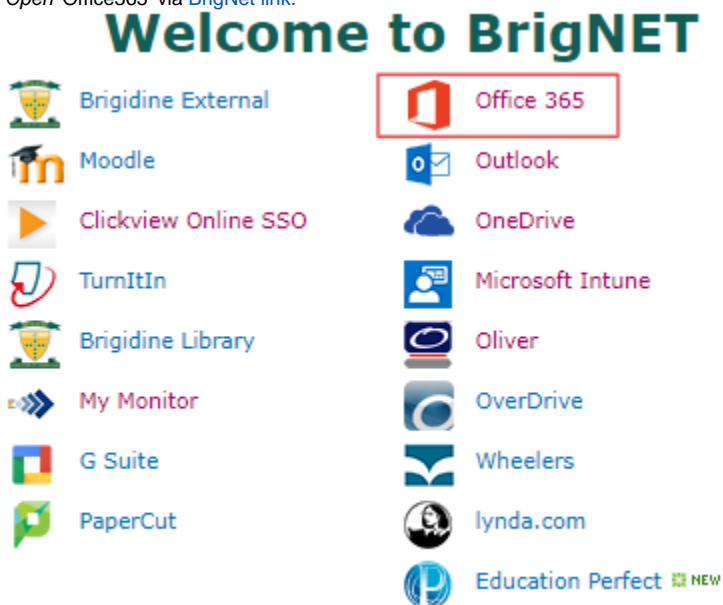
Open Office365 via BrigNet link.

Welcome to BrigNET

Brigidine External

Moodle

Clickview Online SSO

TurnItIn

Brigidine Library

My Monitor

G Suite

PaperCut

Office 365

Outlook

OneDrive

Microsoft Intune

Oliver

OverDrive

Wheelers

lynda.com

Education Perfect NEW